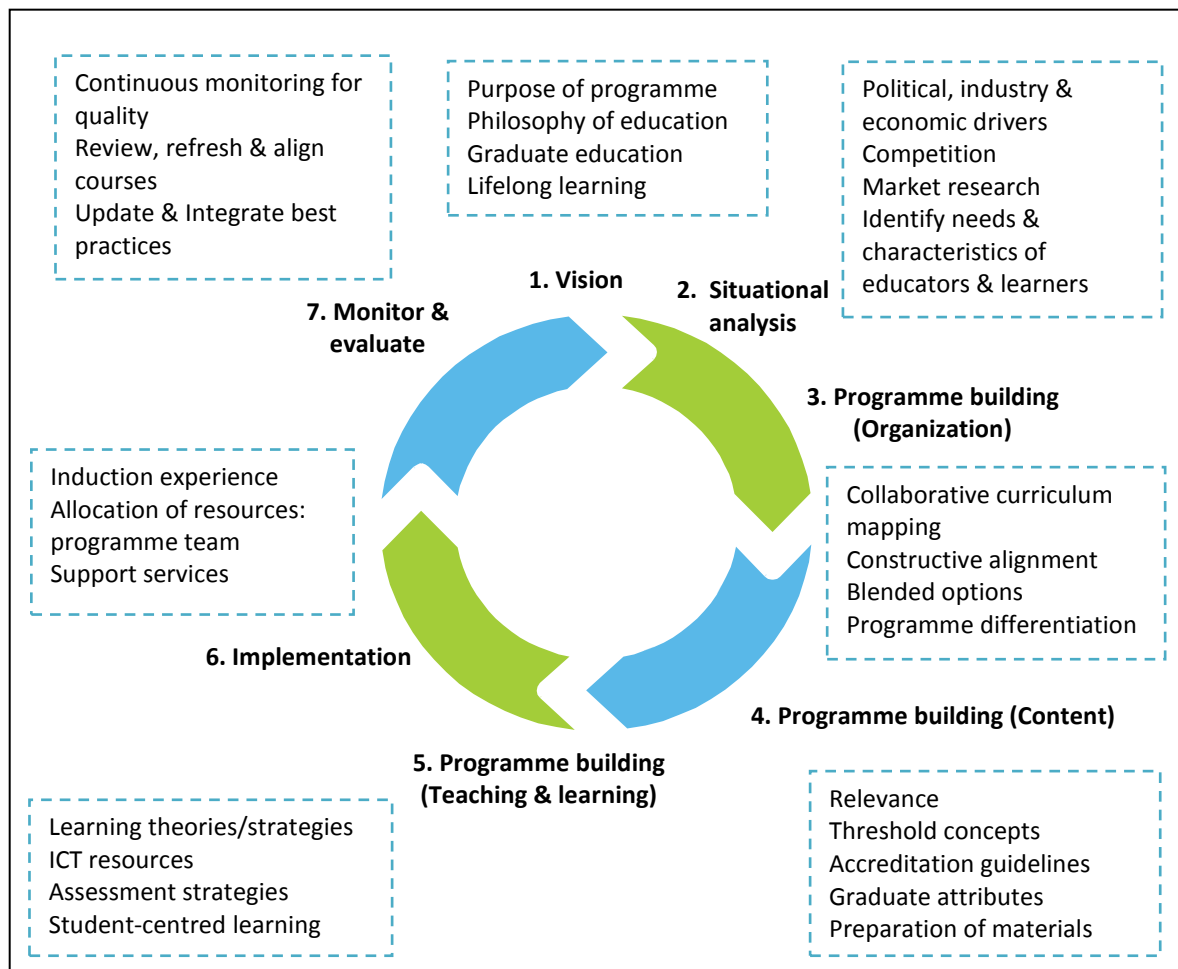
Continuous monitoring for quality
Review, refresh & align courses
Update & Integrate best practices

Purpose of programme
Philosophy of education
Graduate education
Lifelong learning

Political, industry & economic drivers
Competition
Market research
Identify needs & characteristics of educators & learners

1. Vision

2. Situational analysis

7. Monitor & evaluate

3. Programme building (Organization)

Induction experience
Allocation of resources: programme team
Support services

Collaborative curriculum mapping
Constructive alignment
Blended options
Programme differentiation

6. Implementation

4. Programme building (Content)

5. Programme building (Teaching & learning)

Learning theories/strategies
ICT resources
Assessment strategies
Student-centred learning

Relevance
Threshold concepts
Accreditation guidelines
Graduate attributes
Preparation of materials